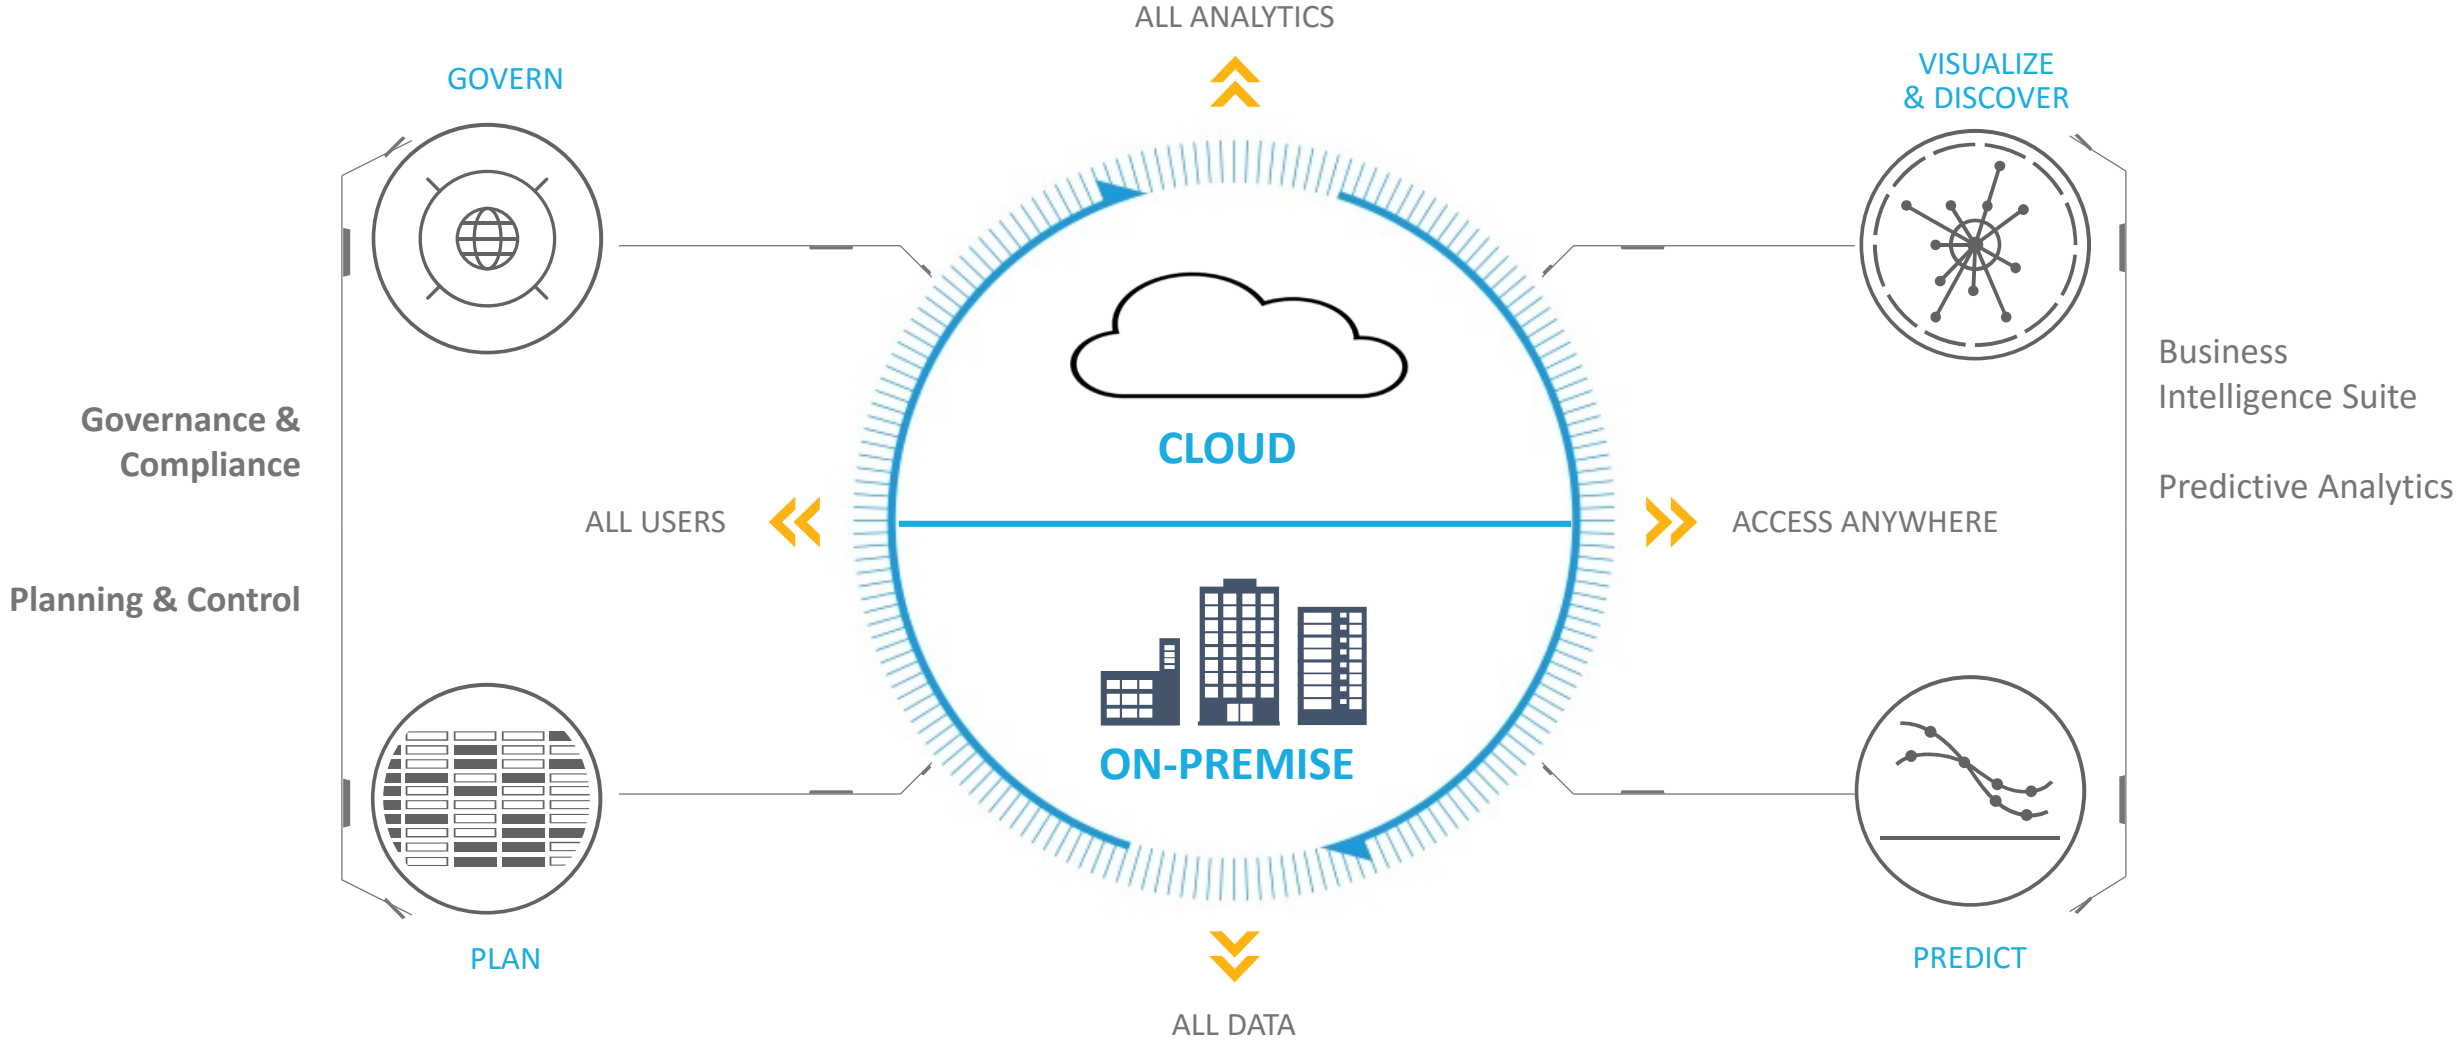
ALL ANALYTICS

GOVERN

VISUALIZE
& DISCOVER

Business
Intelligence Suite

Predictive Analytics

Governance &
Compliance

Planning & Control

CLOUD

ALL USERS

ACCESS ANYWHERE

ON-PREMISE

PLAN

PREDICT

ALL DATA